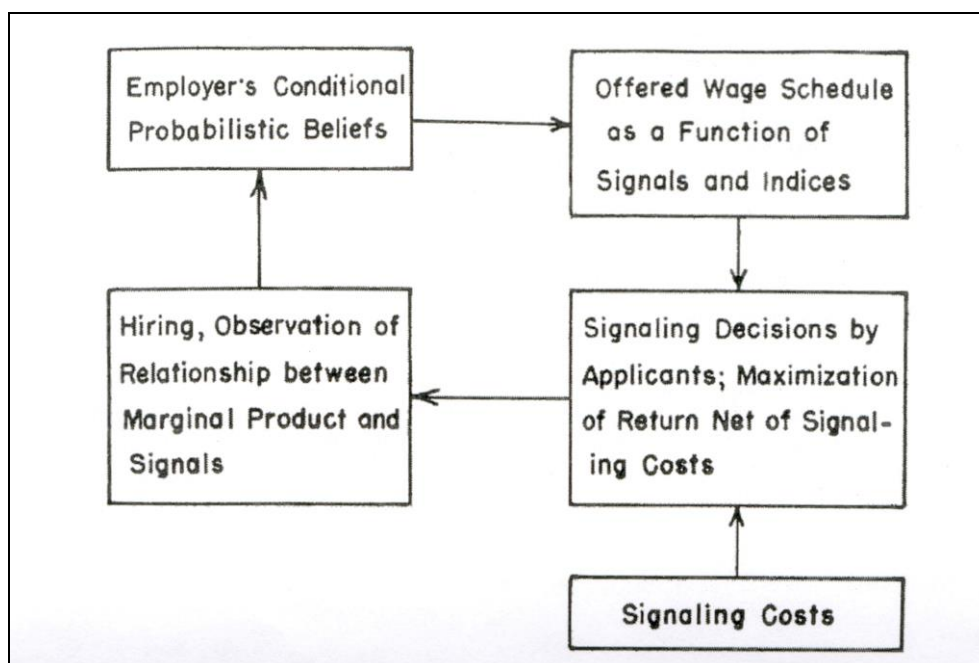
Employer's Conditional Probabilistic Beliefs

Offered Wage Schedule as a Function of Signals and Indices

Hiring, Observation of Relationship between Marginal Product and Signals

Signaling Decisions by Applicants; Maximization of Return Net of Signaling Costs

Signaling Costs